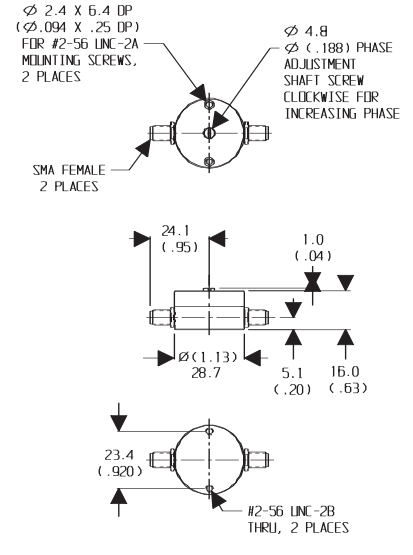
Ø 2.4 X 6.4 DP
(Ø.094 X .25 DP)
FOR #2-56 UNC-2A
MOUNTING SCREWS,
2 PLACES

Ø 4.8
Ø (.188) PHASE
ADJUSTMENT
SHAFT SCREW
CLOCKWISE FOR
INCREASING PHASE

SMA FEMALE
2 PLACES

24.1
(.95)

1.0
(.04)

Ø(1.13)
28.7

5.1
(.20)

16.0
(.63)

23.4
(.920)

#2-56 UNC-2B
THRU, 2 PLACES